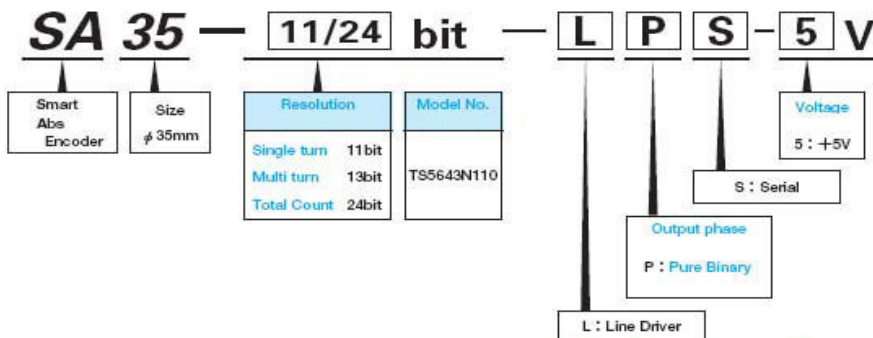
SA 35 — 11/24 bit — L P S - 5 V

Smart Abs Encoder

Size $\phi$ 35mm

| Resolution | |
|---|---|
| Single turn | 11bit |
| Multi turn | 13bit |
| Total Count | 24bit |

| Model No. |
|---|
| TS5643N110 |

Voltage
5 : +5V

S : Serial

Output phase
P : Pure Binary

L : Line Driver